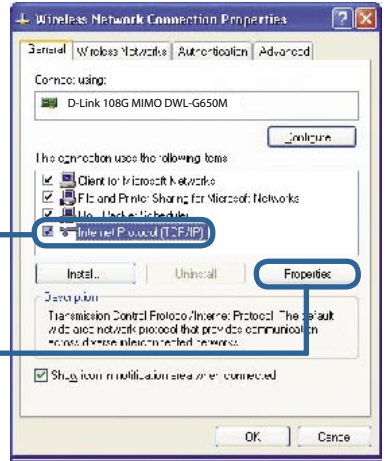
Wireless Network Connection Properties

General | Wireless Networks | Authentication | Advanced

Connect using:

D-Link 108G MIMO DWL-G650M

Configure

This connection uses the following items:

Client for Microsoft Networks
File and Printer Sharing for Microsoft Networks
QoS Packet Scheduler
Internet Protocol (TCP/IP)

Install... | Uninstall | Properties

Description

Transmission Control Protocol/Internet Protocol. The default wide area network protocol that provides communication across diverse interconnected networks.

Show icon in notification area when connected

OK | Cancel